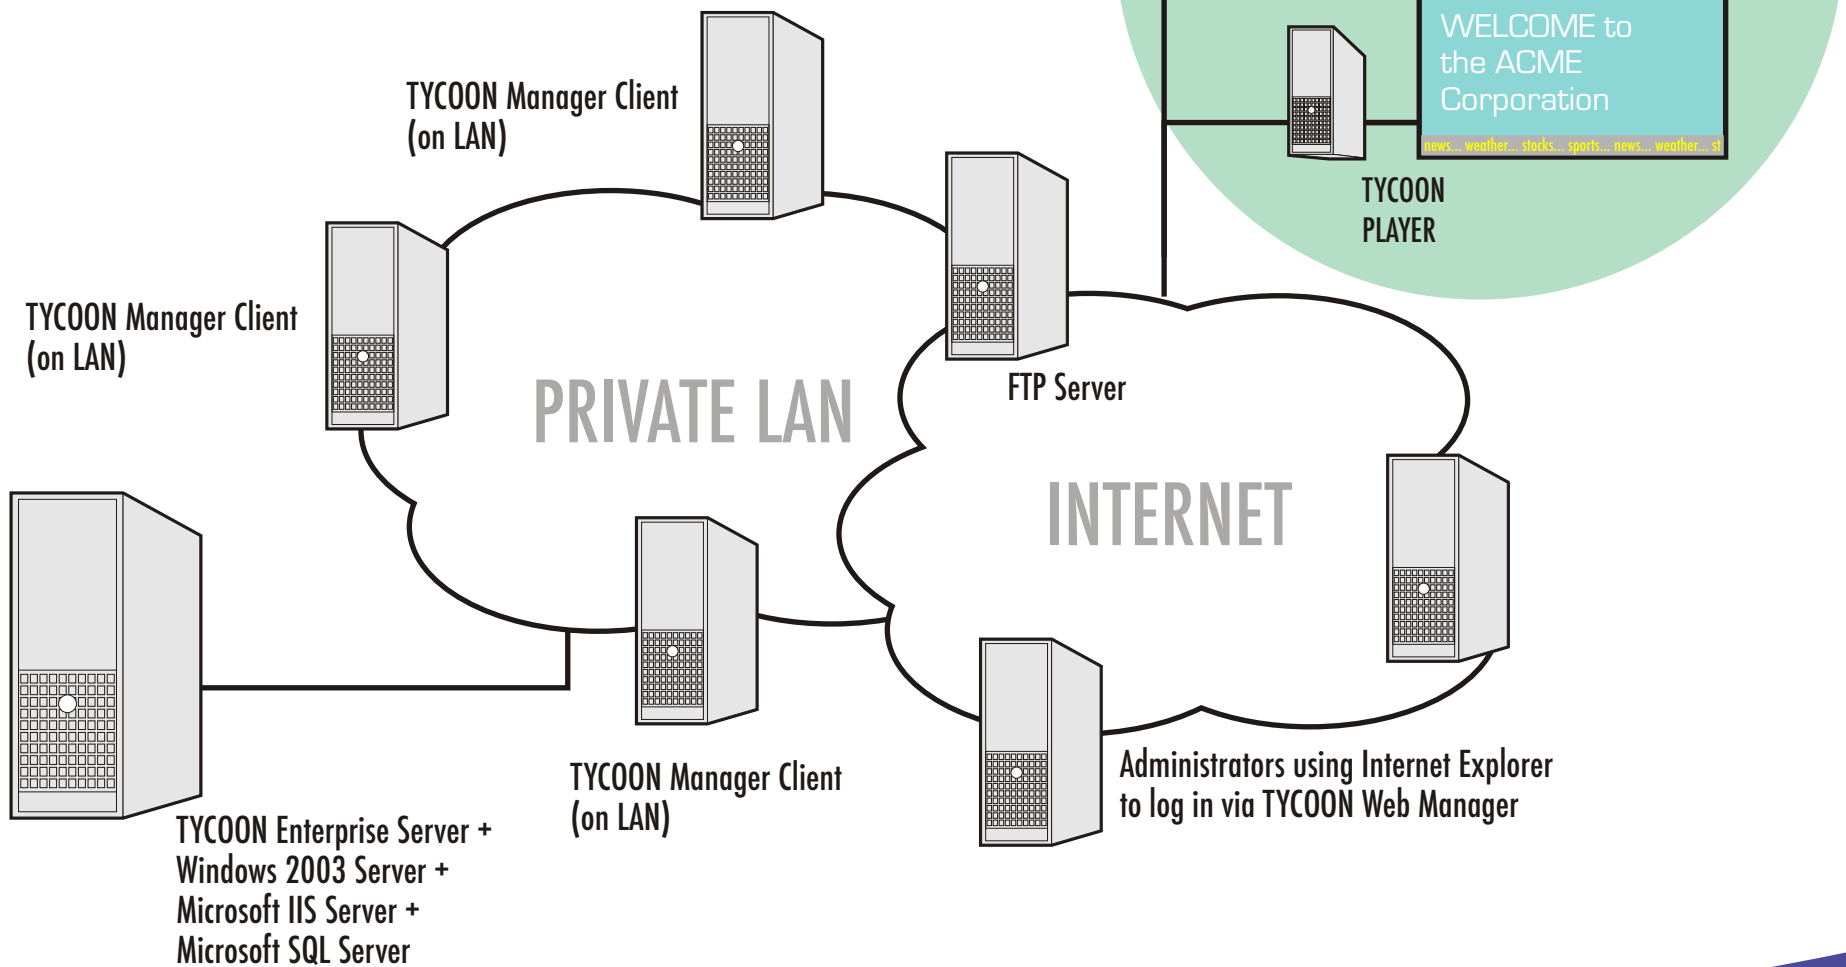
WELCOME to the ACME Corporation

news... weather... stocks... sports... news... weather... st

TYCOON PLAYER

TYCOON Manager Client (on LAN)

TYCOON Manager Client (on LAN)

PRIVATE LAN

FTP Server

INTERNET

TYCOON Manager Client (on LAN)

Administrators using Internet Explorer to log in via TYCOON Web Manager

TYCOON Enterprise Server + Windows 2003 Server + Microsoft IIS Server + Microsoft SQL Server